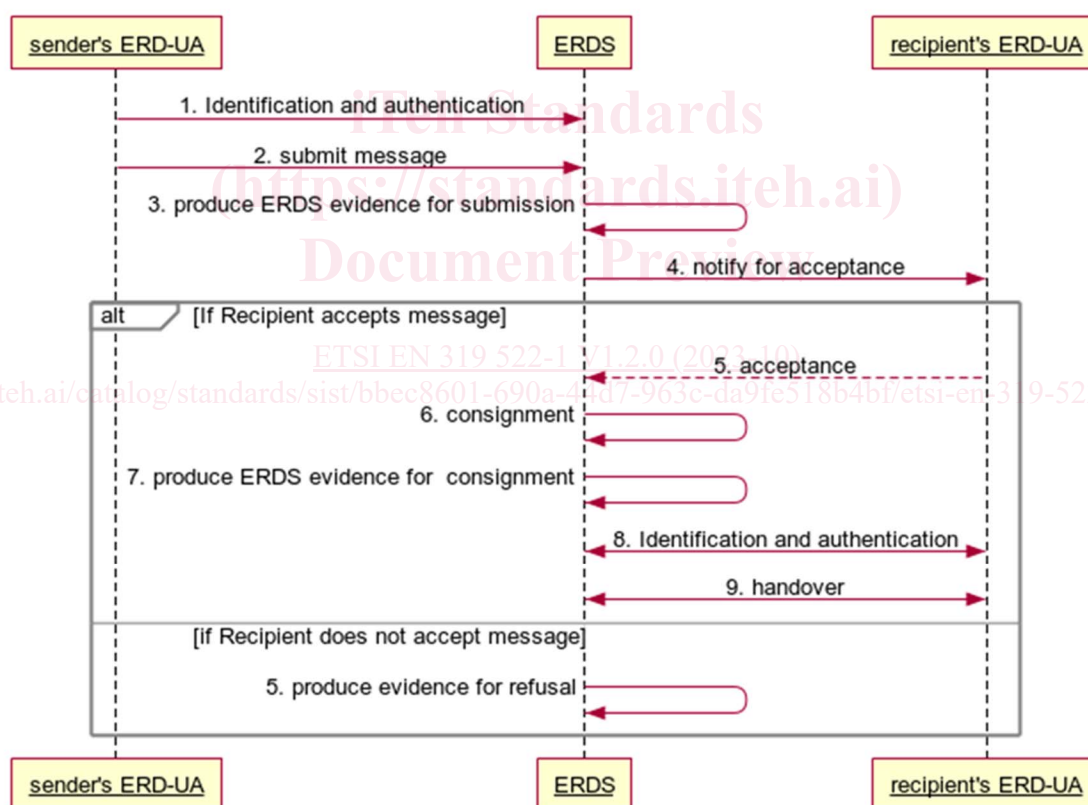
sender's ERD-UA
ERDS
recipient's ERD-UA

iTeh Standards
(https://standards.iteh.ai)
Document Preview

1. Identification and authentication
2. submit message
3. produce ERDS evidence for submission
4. notify for acceptance

alt [If Recipient accepts message]

ETSI EN 319 522-1 V1.2.0 (2023-10)
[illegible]teh.ai/catalog/standards/sist/bbec8601-690a-44d7-963c-da9fe518b4bf/etsi-en-319-52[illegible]

5. acceptance
6. consignment
7. produce ERDS evidence for consignment
8. Identification and authentication
9. handover

[if Recipient does not accept message]
5. produce evidence for refusal

sender's ERD-UA
ERDS
recipient's ERD-UA